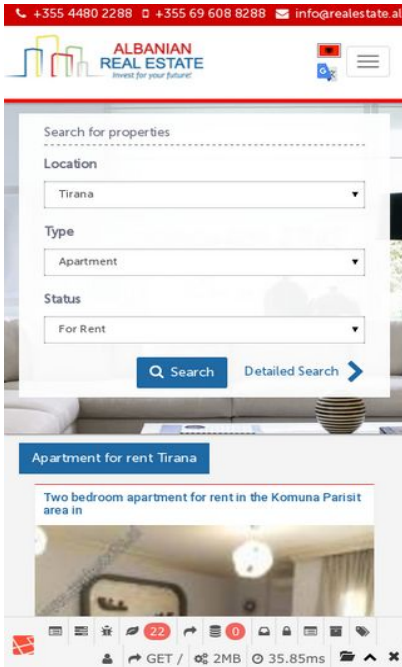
+355 4480 2288 +355 69 608 8288 info@realestate.al

ALBANIAN REAL ESTATE
Invest for your future!

Search for properties

Location
Tirana

Type
Apartment

Status
For Rent

Search
Detailed Search

Apartment for rent Tirana

Two bedroom apartment for rent in the Komuna Parisit area in

22 0

GET / 2MB 35.85ms